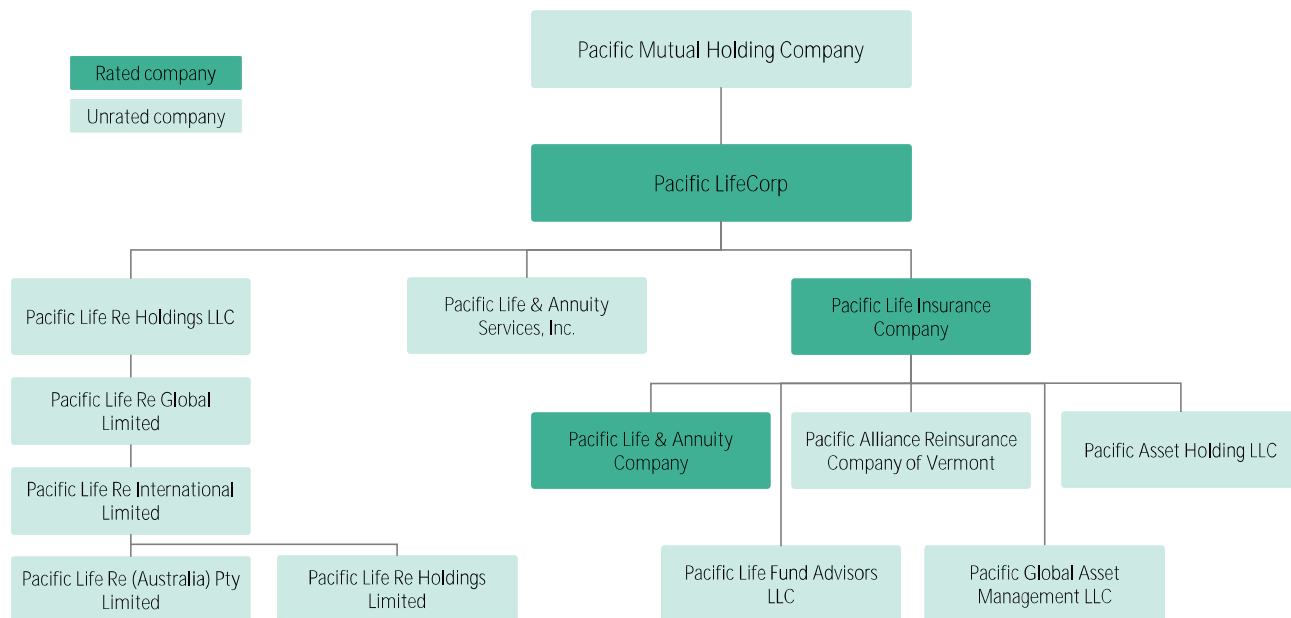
Rated company

Unrated company

Pacific Mutual Holding Company

Pacific LifeCorp

Pacific Life Re Holdings LLC

Pacific Life & Annuity Services, Inc.

Pacific Life Insurance Company

Pacific Life Re Global Limited

Pacific Life Re International Limited

Pacific Life Re (Australia) Pty Limited

Pacific Life Re Holdings Limited

Pacific Life & Annuity Company

Pacific Alliance Reinsurance Company of Vermont

Pacific Asset Holding LLC

Pacific Life Fund Advisors LLC

Pacific Global Asset Management LLC